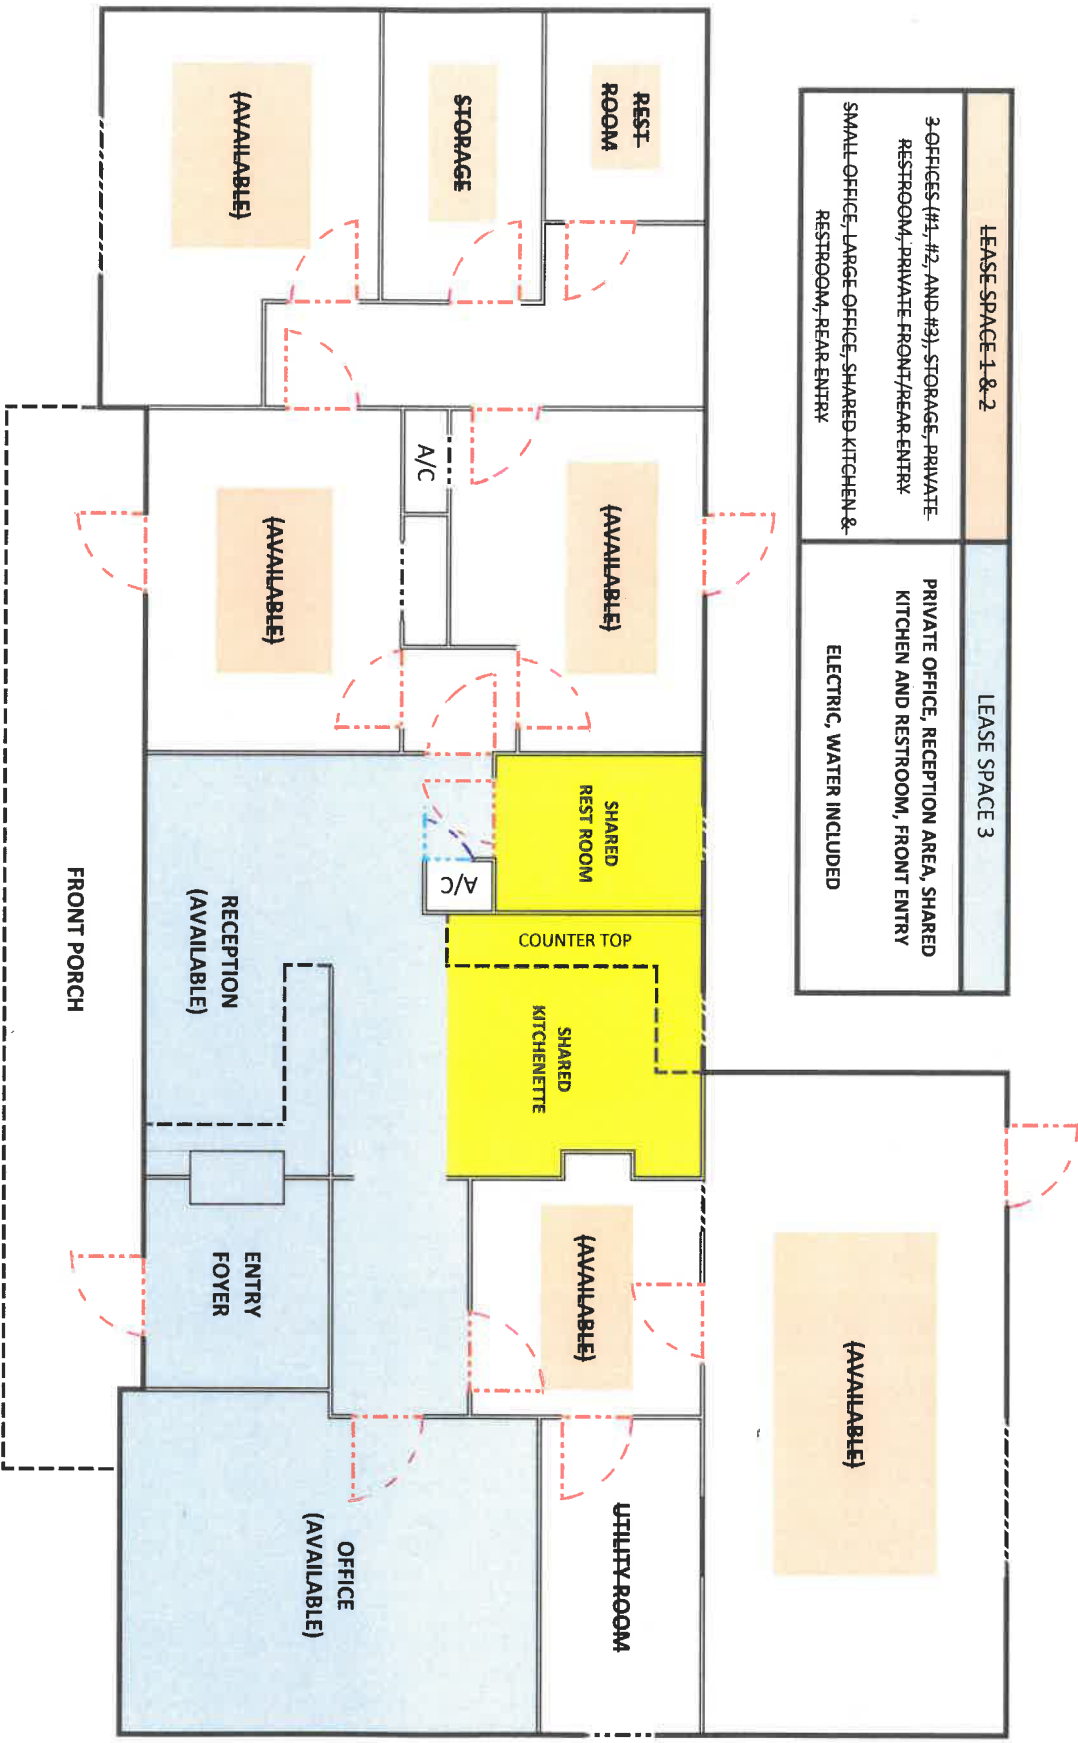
LEASE SPACE 1 & 2

3-OFFICES (#1, #2, AND #3), STORAGE, PRIVATE RESTROOM, PRIVATE FRONT/REAR ENTRY

SMALL OFFICE, LARGE OFFICE, SHARED KITCHEN & RESTROOM, REAR ENTRY

LEASE SPACE 3

PRIVATE OFFICE, RECEPTION AREA, SHARED KITCHEN AND RESTROOM, FRONT ENTRY

ELECTRIC, WATER INCLUDED

(AVAILABLE)

STORAGE

REST ROOM

A/C

(AVAILABLE)

(AVAILABLE)

SHARED REST ROOM

A/C

COUNTER TOP

SHARED KITCHENETTE

RECEPTION (AVAILABLE)

FRONT PORCH

ENTRY FOYER

(AVAILABLE)

(AVAILABLE)

OFFICE (AVAILABLE)

UTILITY ROOM